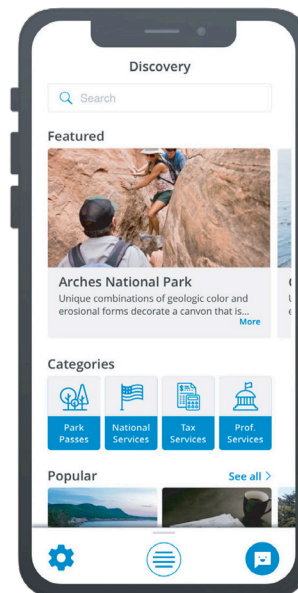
Discovery

Search

Featured

Arches National Park

Unique combinations of geologic color and erosional forms decorate a canyon that is...

More

Categories

Park Passes

National Services

Tax Services

Prof. Services

Popular

See all